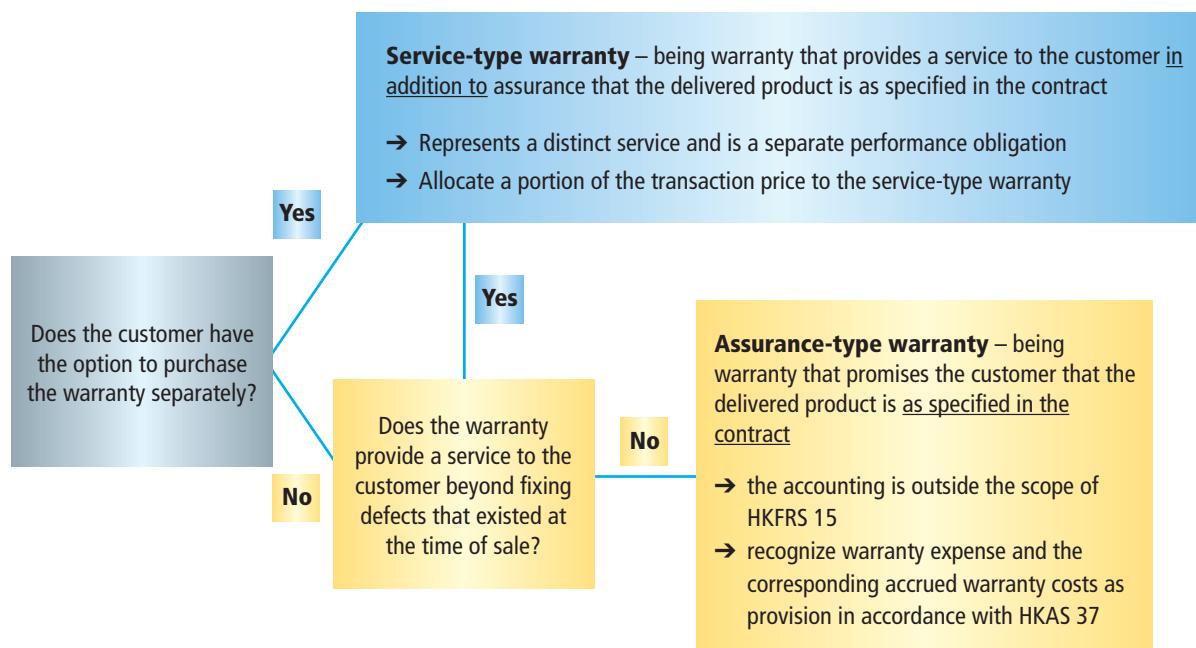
Does the customer have the option to purchase the warranty separately?

Yes

Service-type warranty – being warranty that provides a service to the customer in addition to assurance that the delivered product is as specified in the contract

➔ Represents a distinct service and is a separate performance obligation

➔ Allocate a portion of the transaction price to the service-type warranty

No

Does the warranty provide a service to the customer beyond fixing defects that existed at the time of sale?

Yes

No

Assurance-type warranty – being warranty that promises the customer that the delivered product is as specified in the contract

➔ the accounting is outside the scope of HKFRS 15

➔ recognize warranty expense and the corresponding accrued warranty costs as provision in accordance with HKAS 37